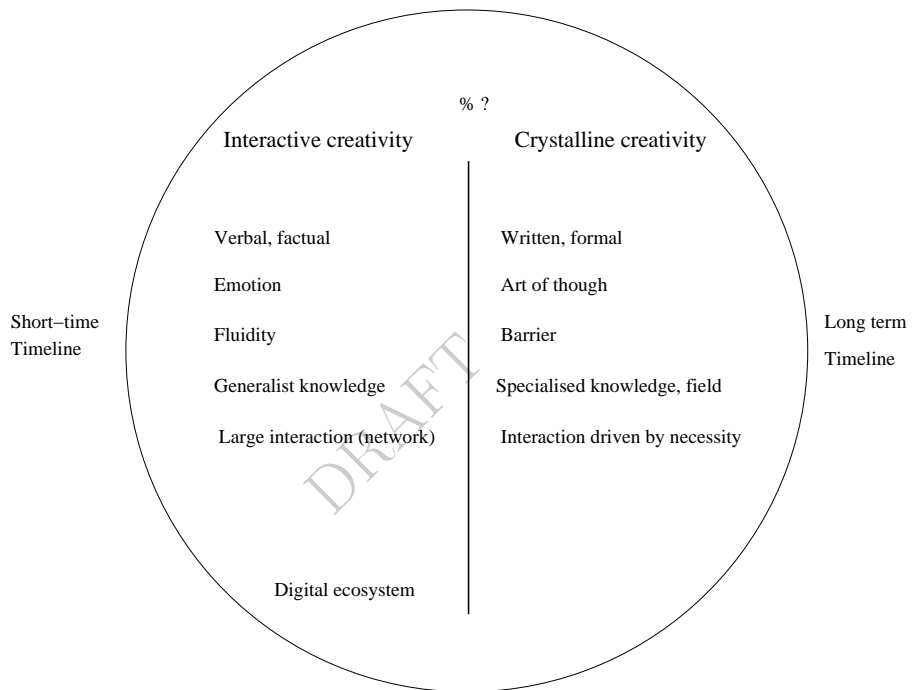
% ?

Interactive creativity

Crystalline creativity

Short−time Timeline

Verbal, factual

Emotion

Fluidity

Generalist knowledge

Large interaction (network)

Written, formal

Art of though

Barrier

Specialised knowledge, field

Interaction driven by necessity

Long term Timeline

DRAFT

Digital ecosystem